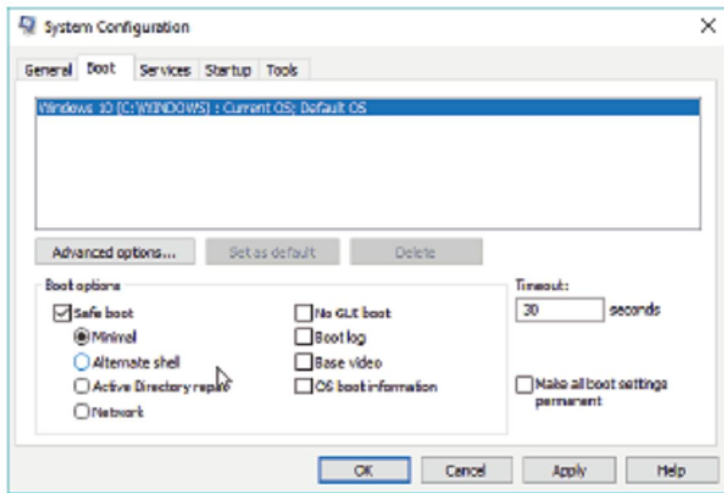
System Configuration

General Boot Services Startup Tools

Windows 10 (C:\WINDOWS) : Current OS; Default OS

Advanced options... Set as default Delete

Boot options

Safe boot

Minimal

Alternate shell

Active Directory repair

Network

No GUI boot

Boot log

Base video

OS boot information

Timeout:

30 seconds

Make all boot settings permanent

OK Cancel Apply Help